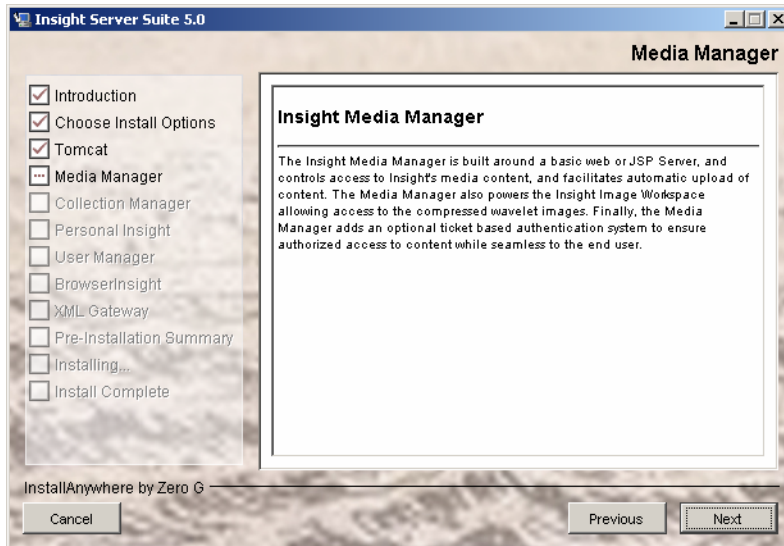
Insight Server Suite 5.0

Media Manager

Introduction
Choose Install Options
Tomcat
Media Manager
Collection Manager
Personal Insight
User Manager
BrowserInsight
XML Gateway
Pre-Installation Summary
Installing...
Install Complete

Insight Media Manager

The Insight Media Manager is built around a basic web or JSP Server, and controls access to Insight's media content, and facilitates automatic upload of content. The Media Manager also powers the Insight Image Workspace allowing access to the compressed wavelet images. Finally, the Media Manager adds an optional ticket based authentication system to ensure authorized access to content while seamless to the end user.

InstallAnywhere by Zero G

Cancel

Previous

Next